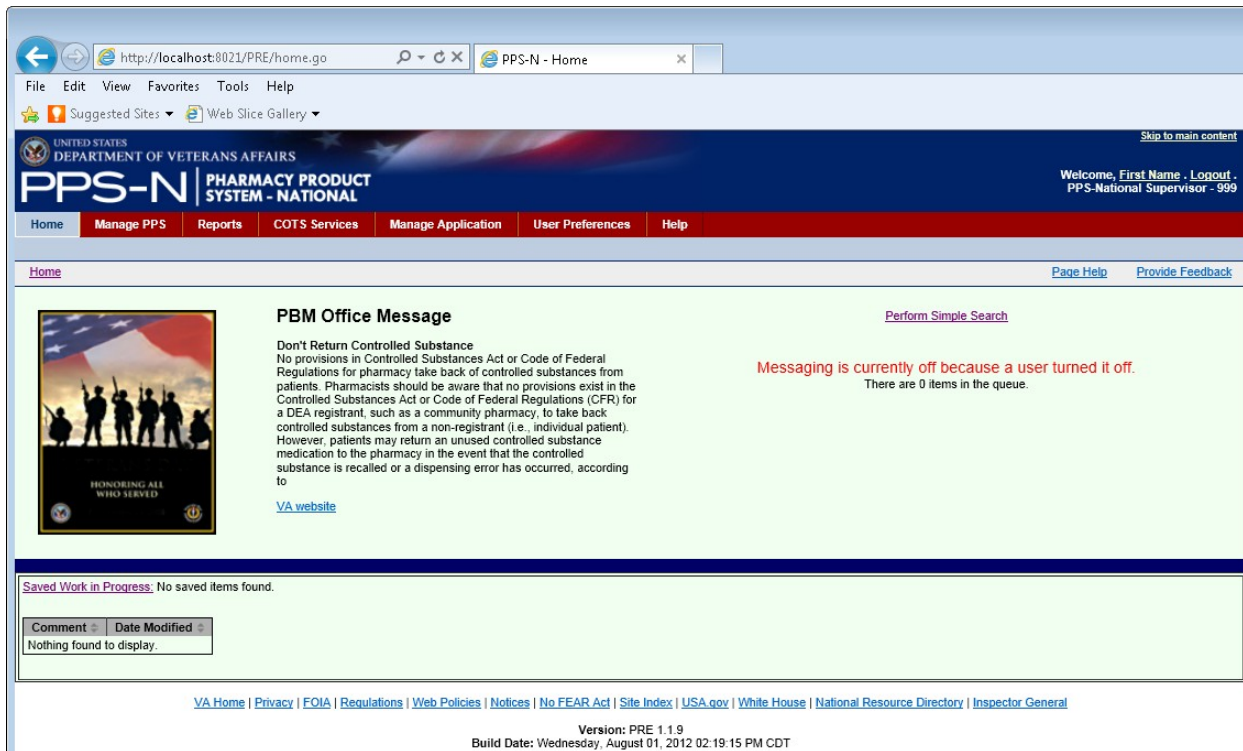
http://localhost:8021/PRE/home.go

PPS-N - Home

File Edit View Favorites Tools Help

Suggested Sites ▾ Web Slice Gallery ▾

Skip to main content

UNITED STATES
DEPARTMENT OF VETERANS AFFAIRS

PPS-N | PHARMACY PRODUCT SYSTEM - NATIONAL

Welcome, First Name . Logout .
PPS-National Supervisor - 999

Home | Manage PPS | Reports | COTS Services | Manage Application | User Preferences | Help

Home

Page Help Provide Feedback

HONORING ALL WHO SERVED

PBM Office Message

Don't Return Controlled Substance
No provisions in Controlled Substances Act or Code of Federal Regulations for pharmacy take back of controlled substances from patients. Pharmacists should be aware that no provisions exist in the Controlled Substances Act or Code of Federal Regulations (CFR) for a DEA registrant, such as a community pharmacy, to take back controlled substances from a non-registrant (i.e., individual patient). However, patients may return an unused controlled substance medication to the pharmacy in the event that the controlled substance is recalled or a dispensing error has occurred, according to

VA website

Perform Simple Search

Messaging is currently off because a user turned it off.
There are 0 items in the queue.

Saved Work in Progress: No saved items found.

| Comment | Date Modified |
|---|---|
| Nothing found to display. | |

VA Home | Privacy | FOIA | Regulations | Web Policies | Notices | No FEAR Act | Site Index | USA.gov | White House | National Resource Directory | Inspector General

Version: PRE 1.1.9
Build Date: Wednesday, August 01, 2012 02:19:15 PM CDT